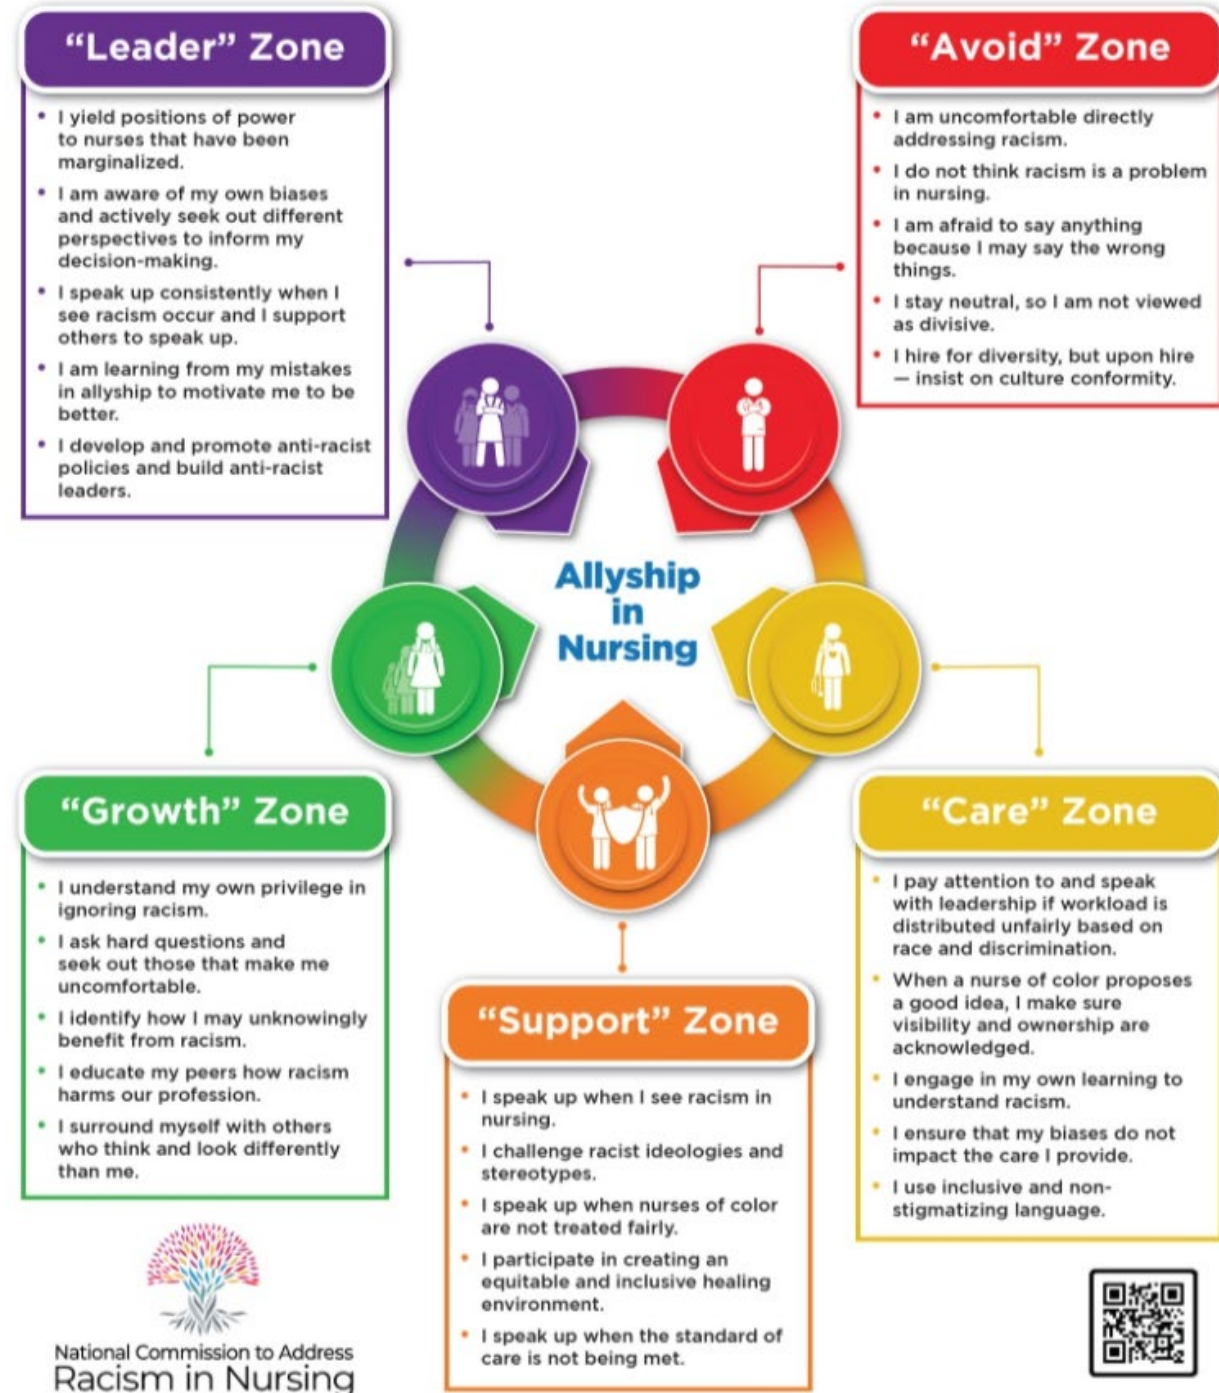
"Leader" Zone

- I yield positions of power to nurses that have been marginalized.
- I am aware of my own biases and actively seek out different perspectives to inform my decision-making.
- I speak up consistently when I see racism occur and I support others to speak up.
- I am learning from my mistakes in allyship to motivate me to be better.
- I develop and promote anti-racist policies and build anti-racist leaders.

"Avoid" Zone

- I am uncomfortable directly addressing racism.
- I do not think racism is a problem in nursing.
- I am afraid to say anything because I may say the wrong things.
- I stay neutral, so I am not viewed as divisive.
- I hire for diversity, but upon hire — insist on culture conformity.

Allyship in Nursing

"Growth" Zone

- I understand my own privilege in ignoring racism.
- I ask hard questions and seek out those that make me uncomfortable.
- I identify how I may unknowingly benefit from racism.
- I educate my peers how racism harms our profession.
- I surround myself with others who think and look differently than me.

"Care" Zone

- I pay attention to and speak with leadership if workload is distributed unfairly based on race and discrimination.
- When a nurse of color proposes a good idea, I make sure visibility and ownership are acknowledged.
- I engage in my own learning to understand racism.
- I ensure that my biases do not impact the care I provide.
- I use inclusive and non-stigmatizing language.

"Support" Zone

- I speak up when I see racism in nursing.
- I challenge racist ideologies and stereotypes.
- I speak up when nurses of color are not treated fairly.
- I participate in creating an equitable and inclusive healing environment.
- I speak up when the standard of care is not being met.

National Commission to Address
Racism in Nursing